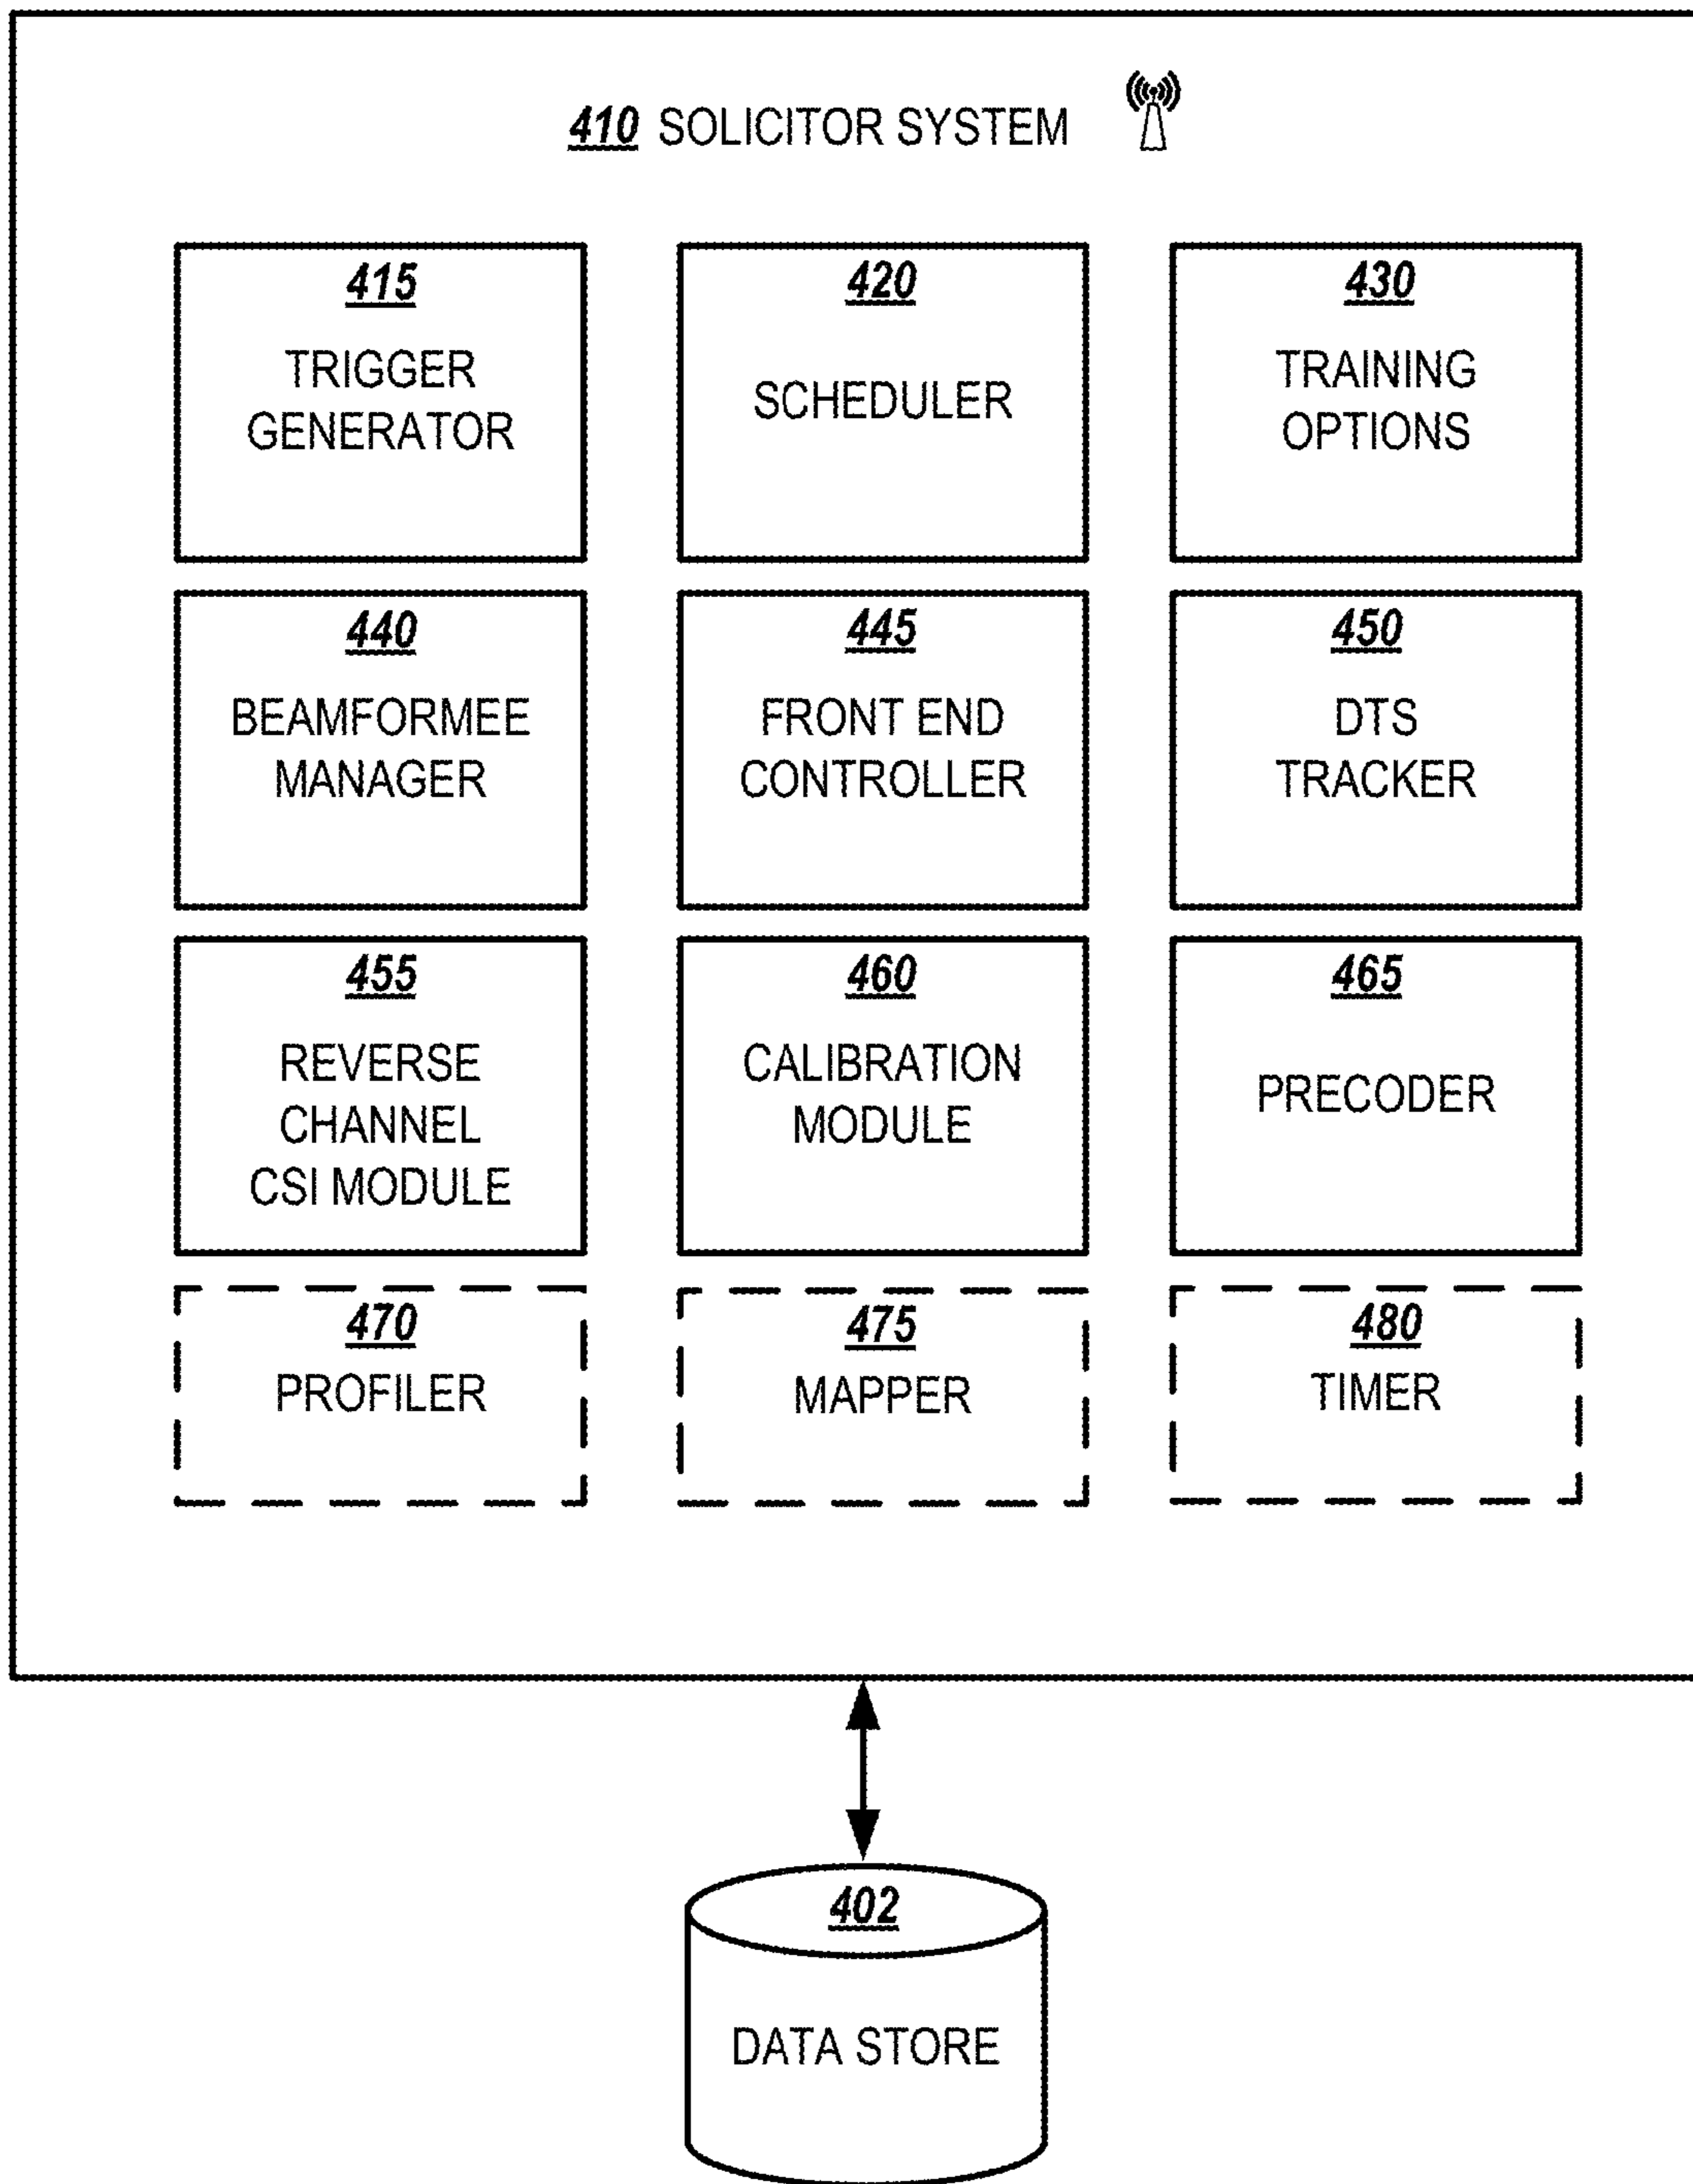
410 SOLICITOR SYSTEM

415
TRIGGER GENERATOR

420
SCHEDULER

430
TRAINING OPTIONS

440
BEAMFORMEE MANAGER

445
FRONT END CONTROLLER

450
DTS TRACKER

455
REVERSE CHANNEL CSI MODULE

460
CALIBRATION MODULE

465
PRECODER

470
PROFILER

475
MAPPER

480
TIMER

402
DATA STORE